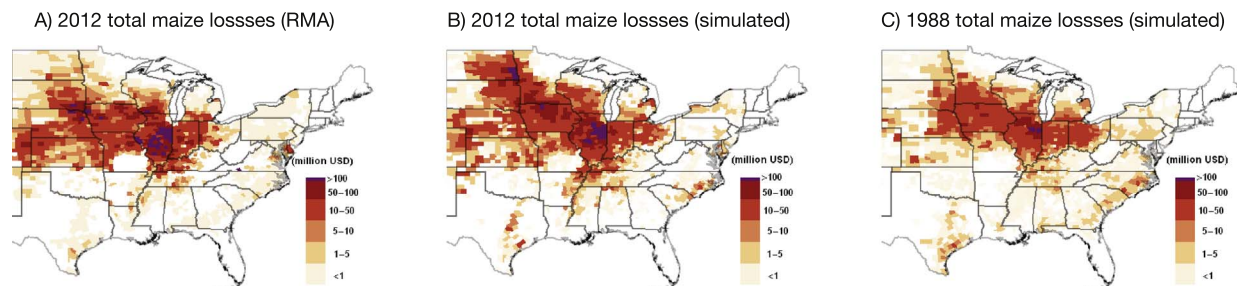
A) 2012 total maize lossses (RMA)

(million USD)
>100
50–100
10–50
5–10
1–5
<1

B) 2012 total maize lossses (simulated)

(million USD)
>100
50–100
10–50
5–10
1–5
<1

C) 1988 total maize lossses (simulated)

(million USD)
>100
50–100
10–50
5–10
1–5
<1